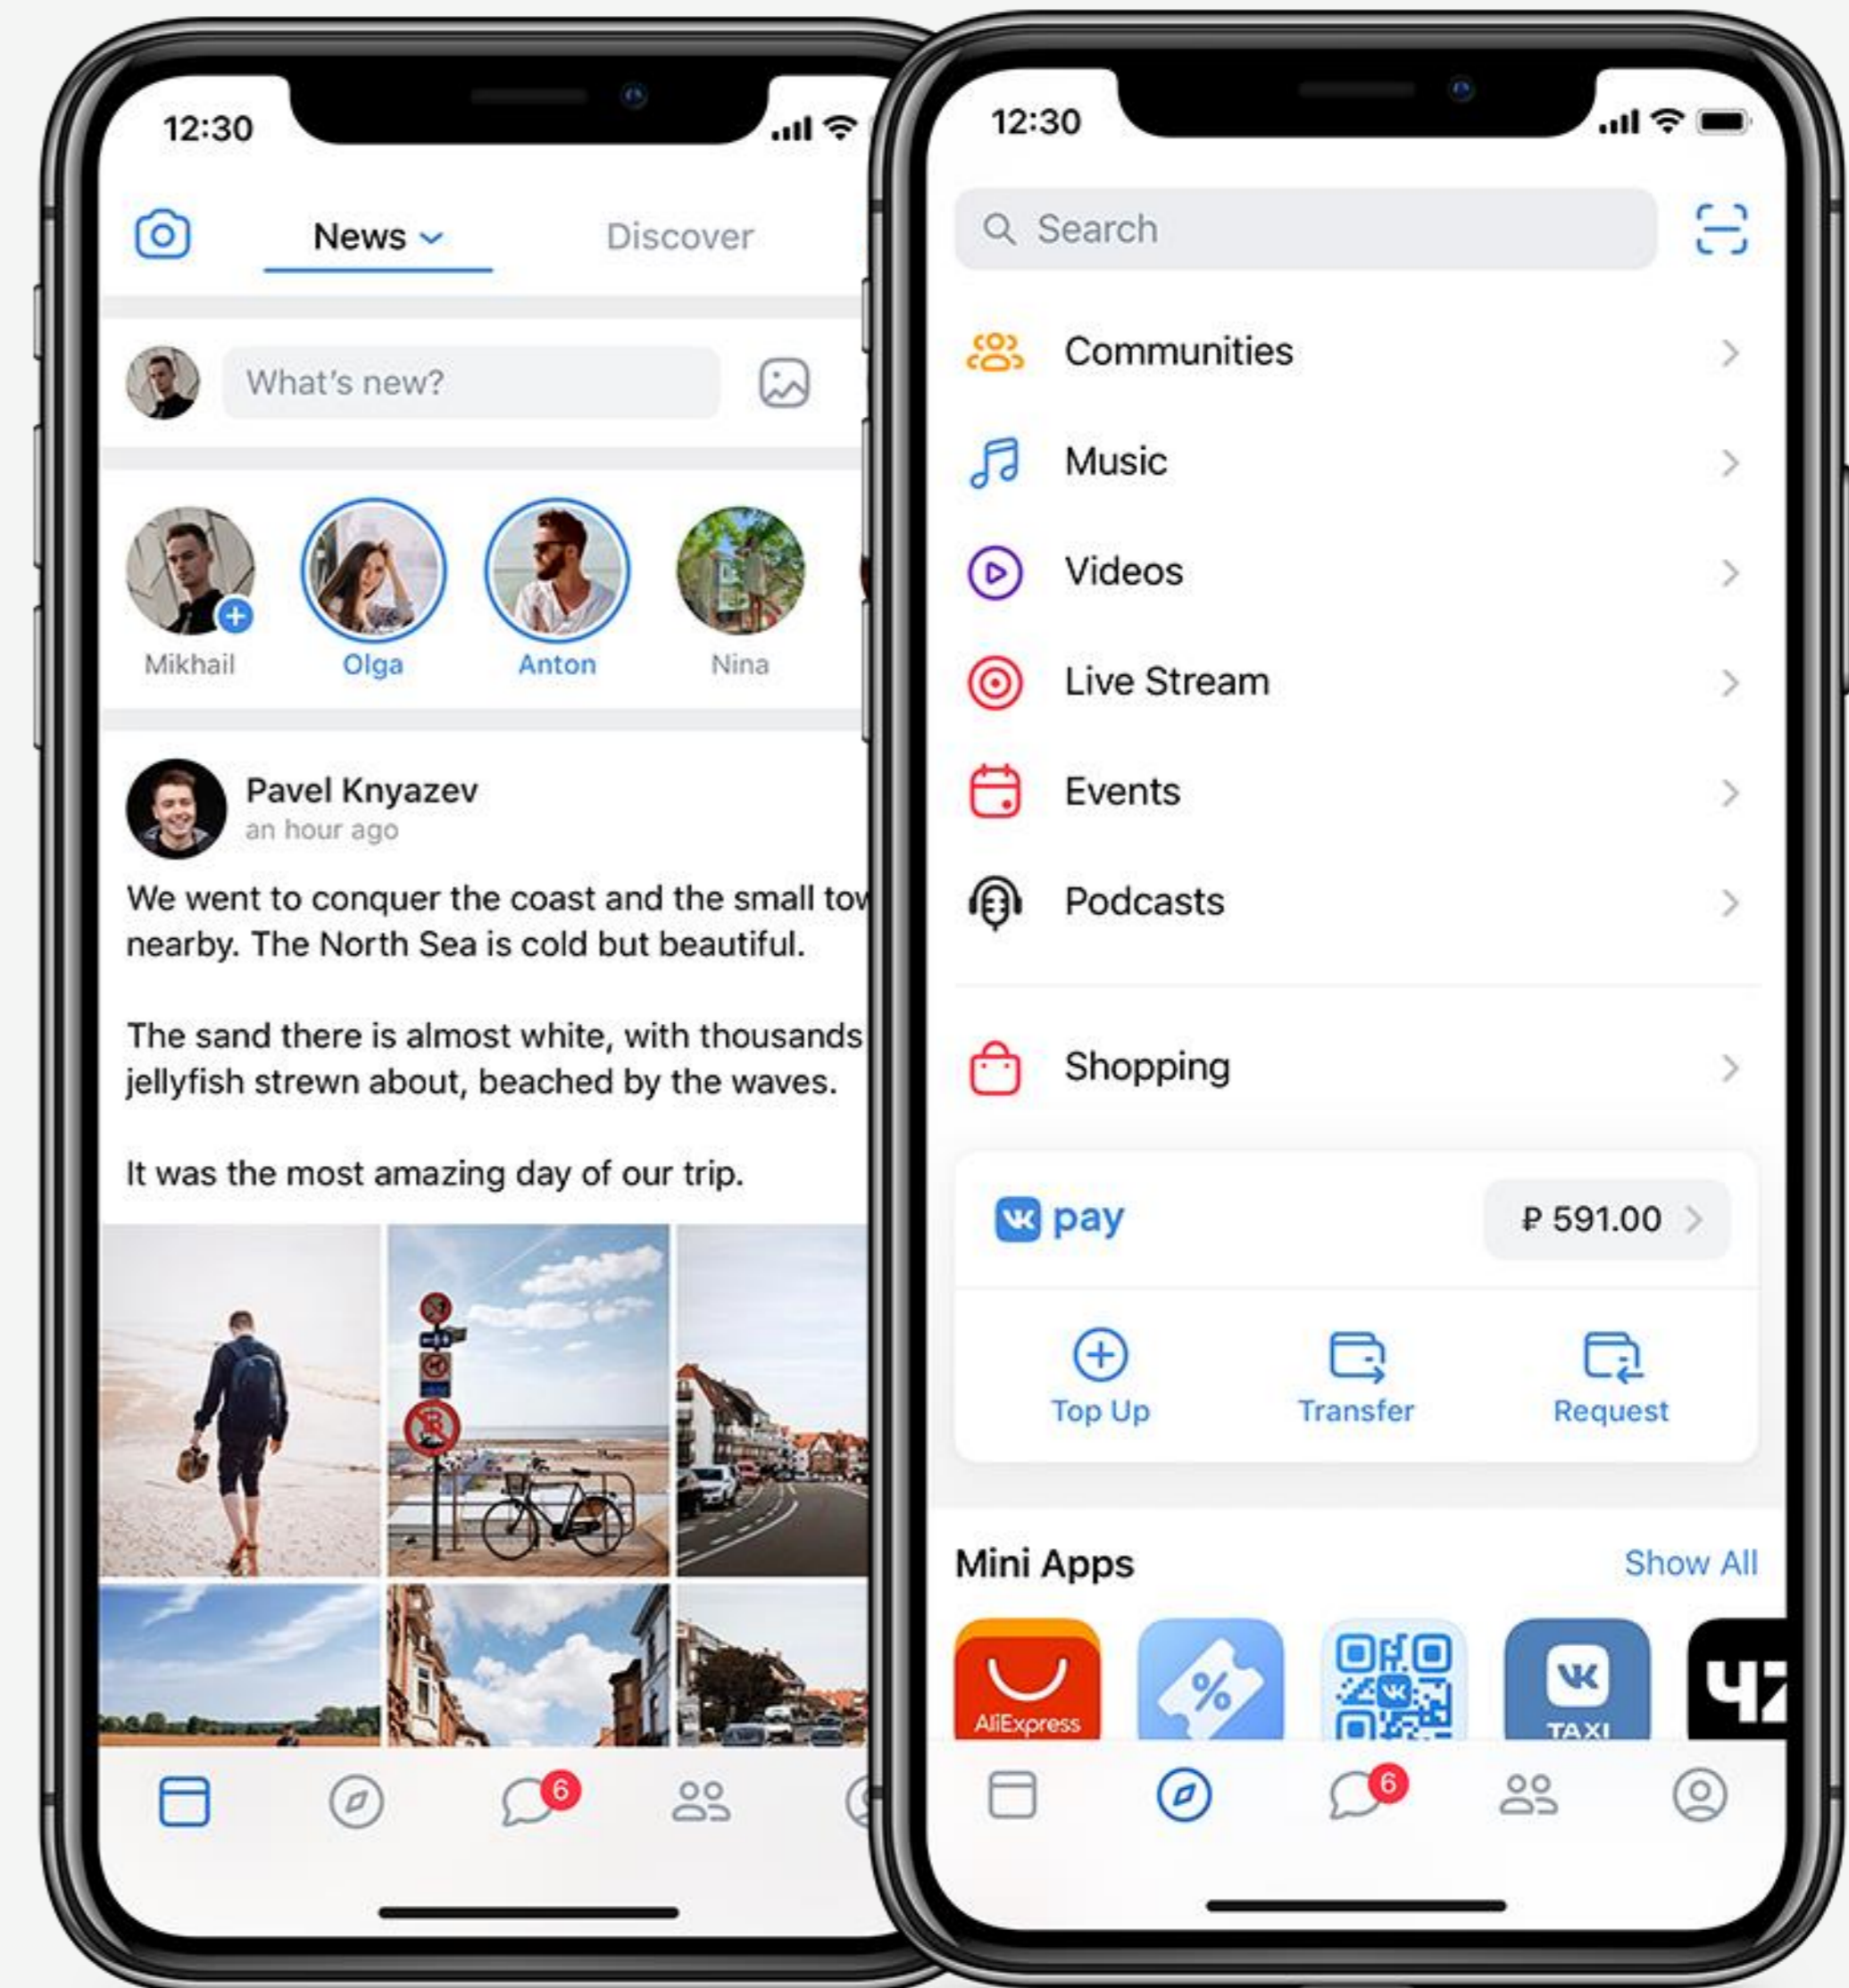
12:30

News

Discover

What's new?

Mikhail

Olga

Anton

Nina

Pavel Knyazev

an hour ago

We went to conquer the coast and the small tow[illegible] nearby. The North Sea is cold but beautiful.

The sand there is almost white, with thousands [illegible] jellyfish strewn about, beached by the waves.

It was the most amazing day of our trip.

6

12:30

Search

Communities

Music

Videos

Live Stream

Events

Podcasts

Shopping

pay

₽ 591.00

Top Up

Transfer

Request

Mini Apps

Show All

AliExpress

TAXI

6